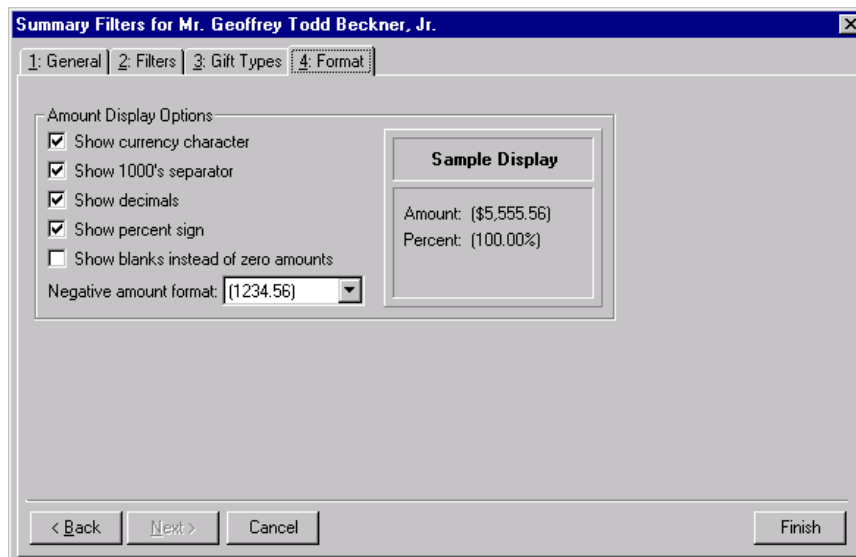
Summary Filters for Mr. Geoffrey Todd Beckner, Jr.

1: General | 2: Filters | 3: Gift Types | 4: Format

Amount Display Options

☑ Show currency character
☑ Show 1000's separator
☑ Show decimals
☑ Show percent sign
☐ Show blanks instead of zero amounts

Negative amount format: (1234.56)

Sample Display

Amount: ($5,555.56)
Percent: (100.00%)

< Back | Next > | Cancel | Finish